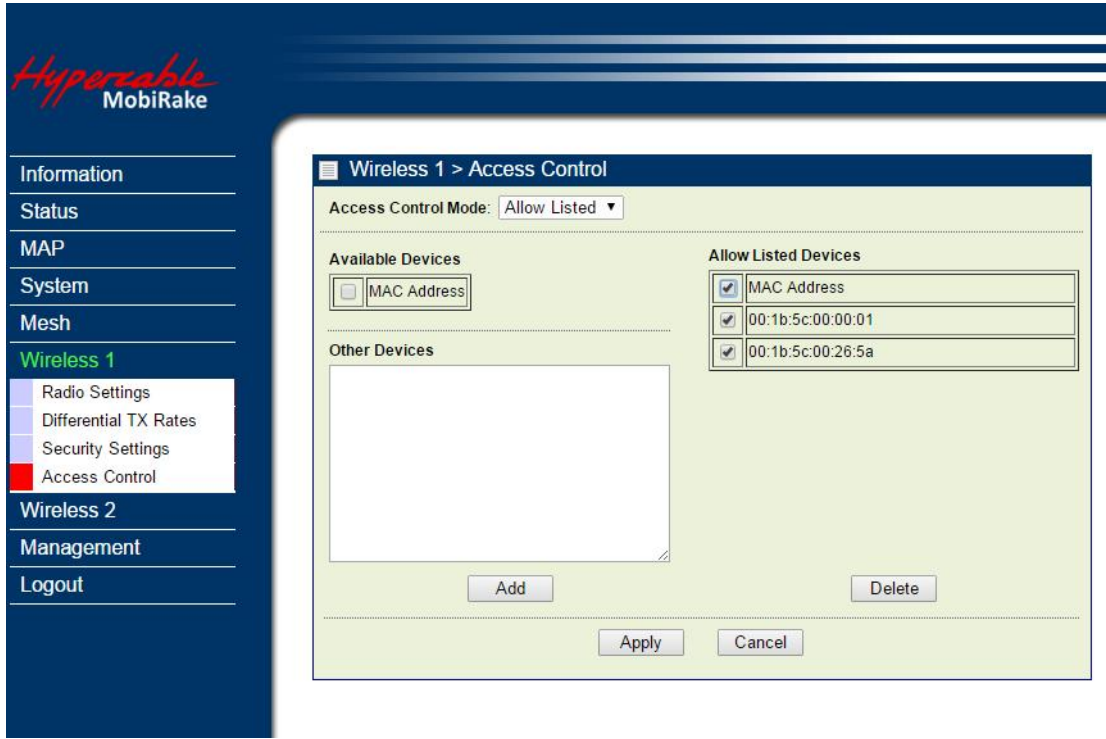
Hyperzable
MobiRake

Information
Status
MAP
System
Mesh
Wireless 1
Radio Settings
Differential TX Rates
Security Settings
Access Control
Wireless 2
Management
Logout

Wireless 1 > Access Control

Access Control Mode: Allow Listed ▼

Available Devices

| | MAC Address |
|---|---|

Other Devices

Add

Allow Listed Devices

| | |
|---|---|
| ☑ | MAC Address |
| ☑ | 00:1b:5c:00:00:01 |
| ☑ | 00:1b:5c:00:26:5a |

Delete

Apply Cancel